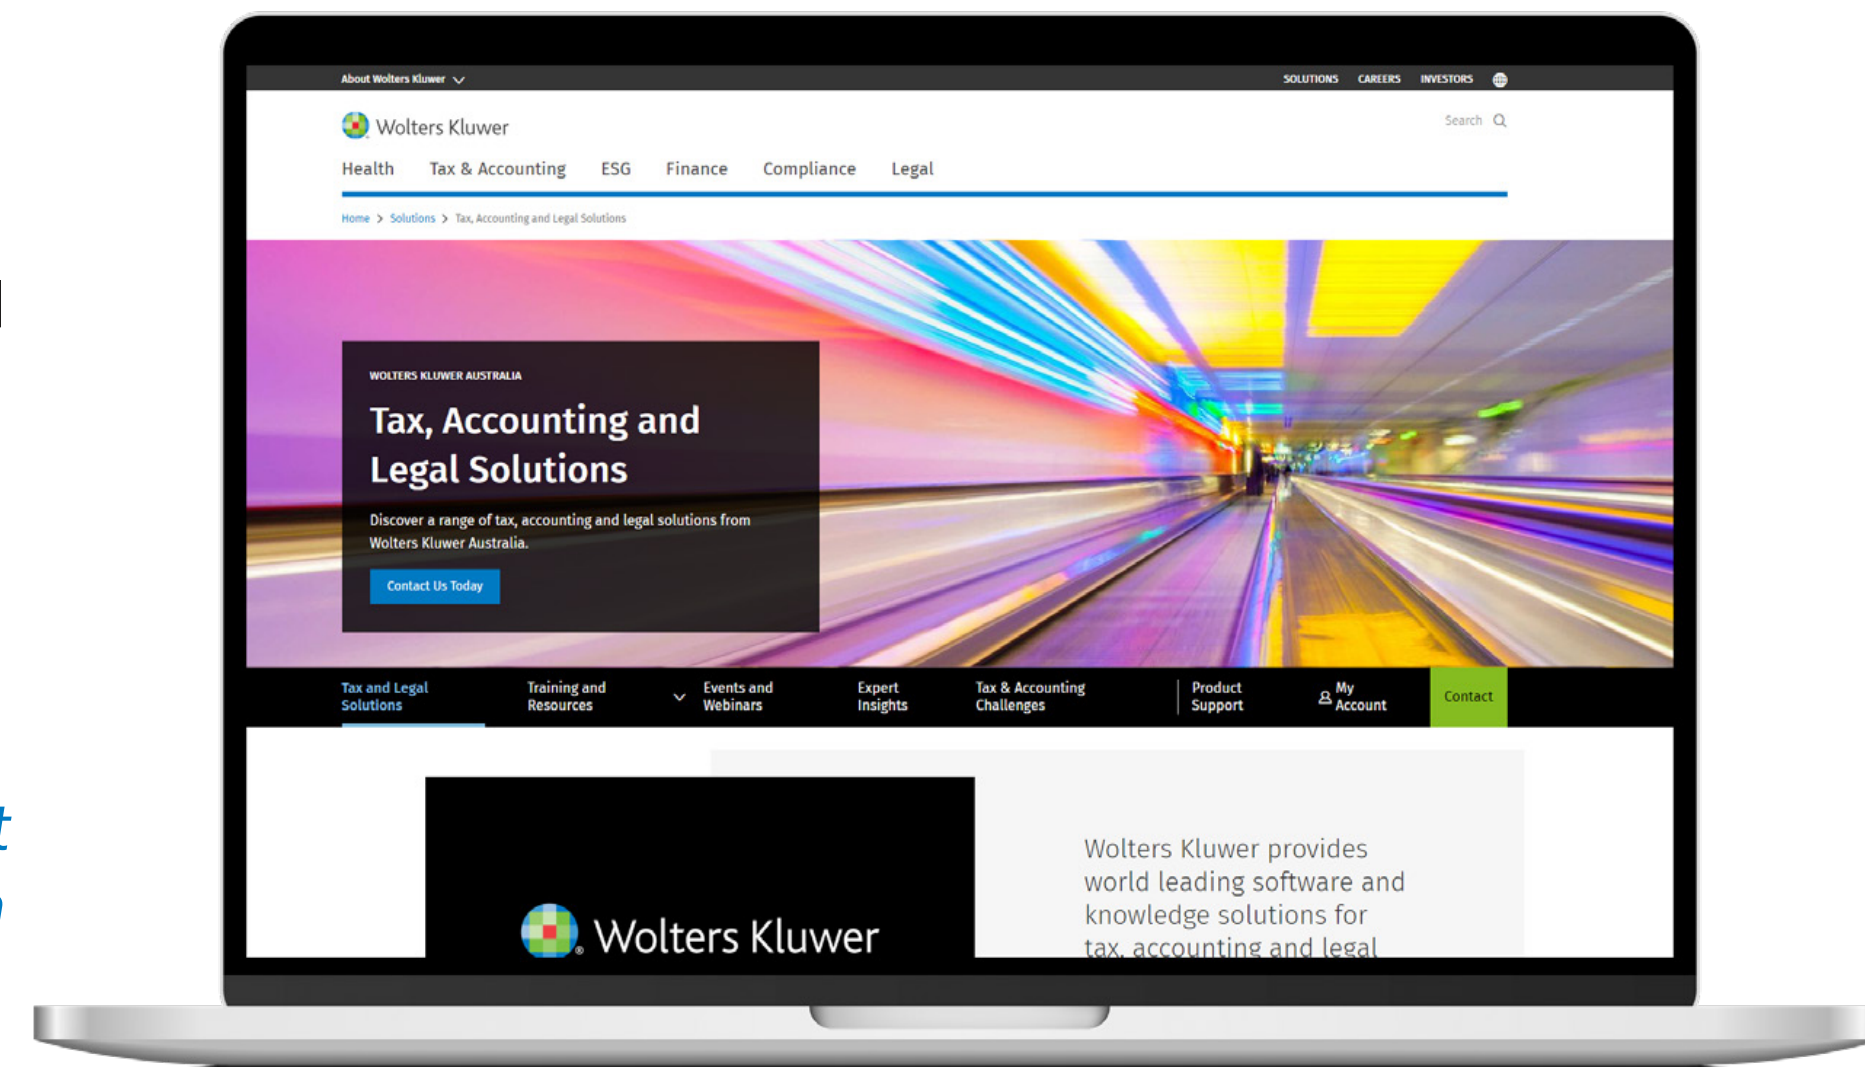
About Wolters Kluwer

SOLUTIONS CAREERS INVESTORS

Wolters Kluwer

Search

Health Tax & Accounting ESG Finance Compliance Legal

Home > Solutions > Tax, Accounting and Legal Solutions

WOLTERS KLUWER AUSTRALIA

Tax, Accounting and Legal Solutions

Discover a range of tax, accounting and legal solutions from Wolters Kluwer Australia.

Contact Us Today

Tax and Legal Solutions Training and Resources Events and Webinars Expert Insights Tax & Accounting Challenges Product Support My Account Contact

Wolters Kluwer

Wolters Kluwer provides world leading software and knowledge solutions for tax, accounting and legal